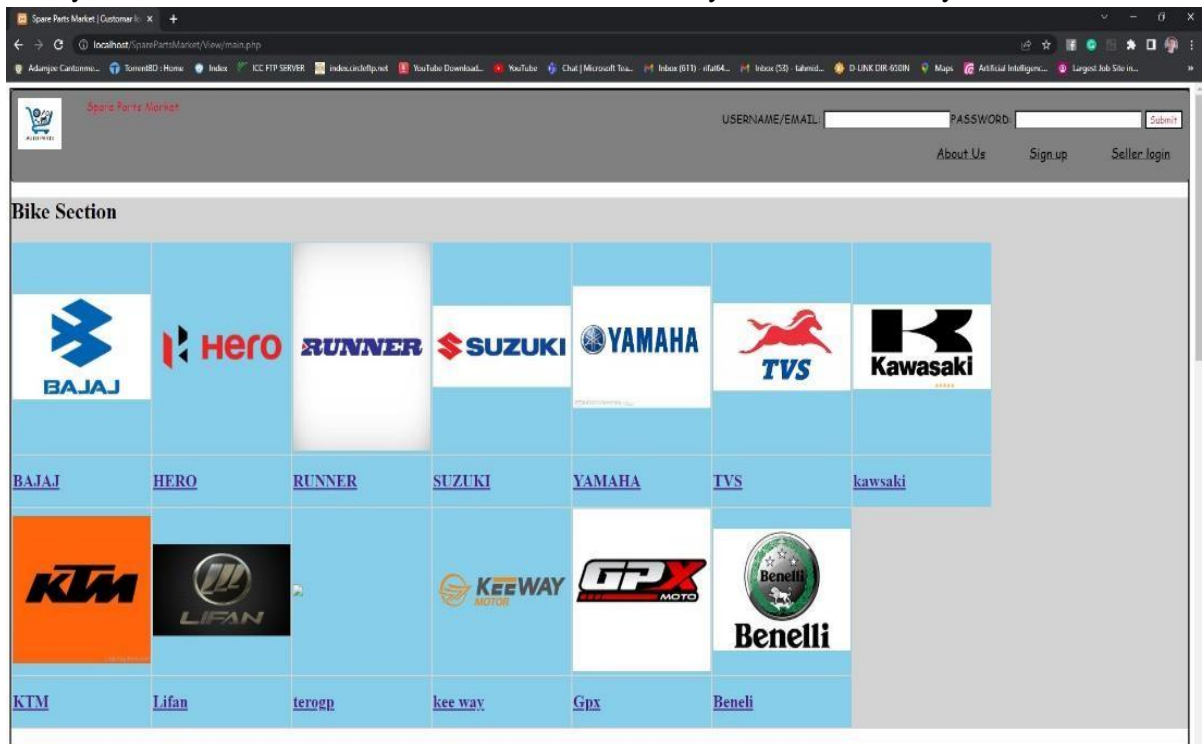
Spare Parts Market | Customer lo ×
localhost/SparePartsMarket/View/main.php

Adamjee Cantonme... TorrentBD : Home Index ICC FTP SERVER index.circleftp.net YouTube Download... YouTube Chat | Microsoft Tea... Inbox (611) - rifat64... Inbox (53) - tahmid... D-LINK DIR-650IN Maps Artificial Intelligenc... Largest Job Site in...

Spare Parts Market

USERNAME/EMAIL: PASSWORD: Submit

About Us Sign up Seller login

Bike Section

BAJAJ Hero RUNNER SUZUKI YAMAHA TVS Kawasaki

| BAJAJ | HERO | RUNNER | SUZUKI | YAMAHA | TVS | kawsaki |
|---|---|---|---|---|---|---|

KTM LIFAN KEEWAY MOTOR GPX MOTO Benelli Benelli

| KTM | Lifan | terogp | kee way | Gpx | Beneli |
|---|---|---|---|---|---|